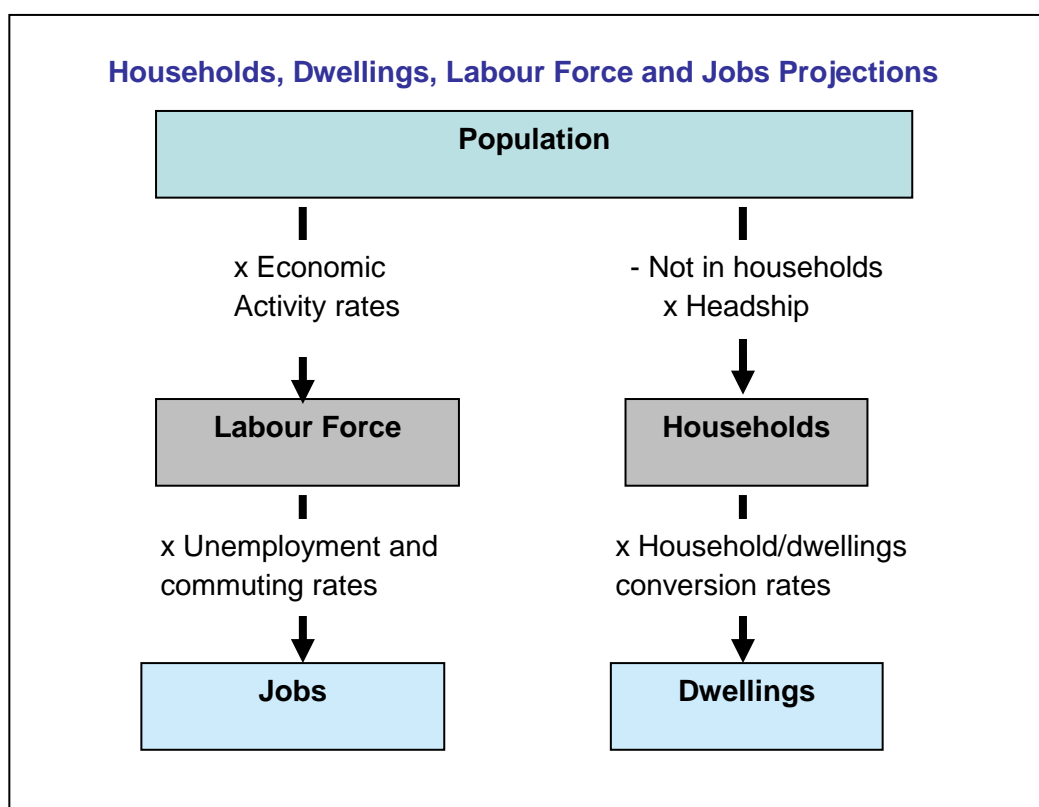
Households, Dwellings, Labour Force and Jobs Projections

Population

x Economic Activity rates

- Not in households
x Headship

Labour Force

Households

x Unemployment and commuting rates

x Household/dwellings conversion rates

Jobs

Dwellings